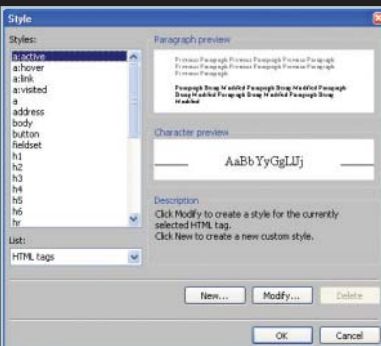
Style

Styles:

a:active
a:hover
a:link
a:visited
a
address
body
button
fieldset
h1
h2
h3
h4
h5
h6
hr

List:

HTML tags

Paragraph preview

Previous Paragraph Previous Paragraph Previous Paragraph Previous Paragraph

Paragraph Being Modified Paragraph Being Modified Paragraph Being Modified Paragraph Being Modified Paragraph Being Modified

Character preview

AaBbYyGgLlJj

Description

Click Modify to create a style for the currently selected HTML tag.
Click New to create a new custom style.

New...

Modify...

Delete

OK

Cancel